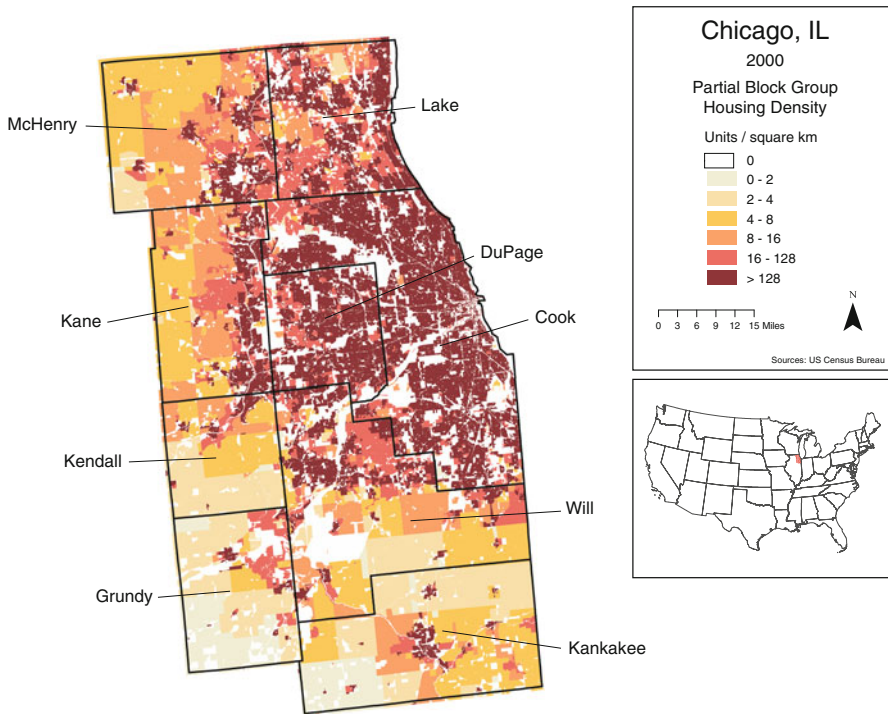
McHenry

Lake

Kane

DuPage

Cook

Kendall

Will

Grundy

Kankakee

Chicago, IL
2000
Partial Block Group
Housing Density

Units / square km
0
0 - 2
2 - 4
4 - 8
8 - 16
16 - 128
> 128

0 3 6 9 12 15 Miles

N

Sources: US Census Bureau